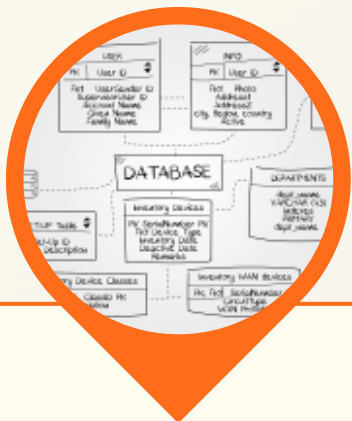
USER
PK User ID
FK1 UserGender ID
SupervisorUser ID
Account Name
Given Name
Family Name

INFO
PK User ID
FK1 Photo
Address1
Address2
City, Region, Country
Active

DATABASE

Inventory Devices
PK SerialNumber PK
FK1 Device Type
Inventory Date
Deactive Date
Remarks

DEPARTMENTS
dept_name
VARCHAR (50)
address
Primary
dept_name

SETUP Table
Set-Up ID
description

Inventory Device Classes
Classes PK

Inventory WAN Devices
PK FK1 SerialNumber
CircuitType
WAN Protocol